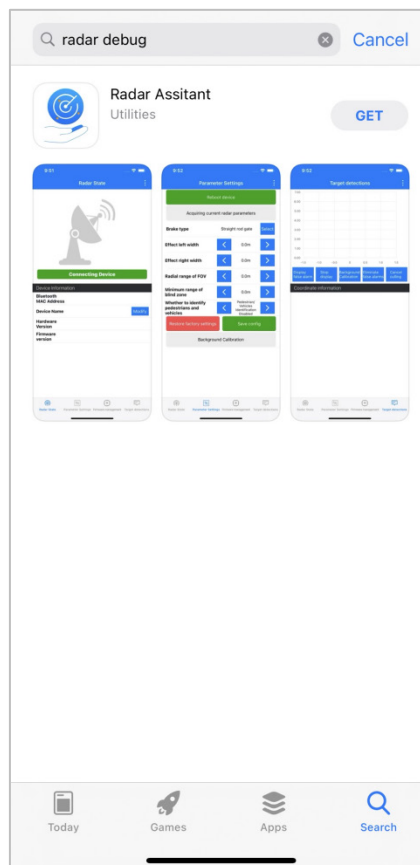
radar debug

Cancel

Radar Assitant

Utilities

GET

9:51

Radar State

Connecting Device

Device information

Bluetooth MAC Address

Device Name

Modify

Hardware Version

Firmware version

9:52

Parameter Settings

Return device

Acquiring current radar parameters

Brake type

Straight rod gate

Select

Effect left width

0.0m

Effect right width

0.0m

Radial range of FOV

0.0m

Minimum range of blind zone

0.0m

Whether to identify pedestrians and vehicles

Restore factory settings

Save config

Background Calibration

9:52

Target detections

Coordinate information

Today

Games

Apps

Search